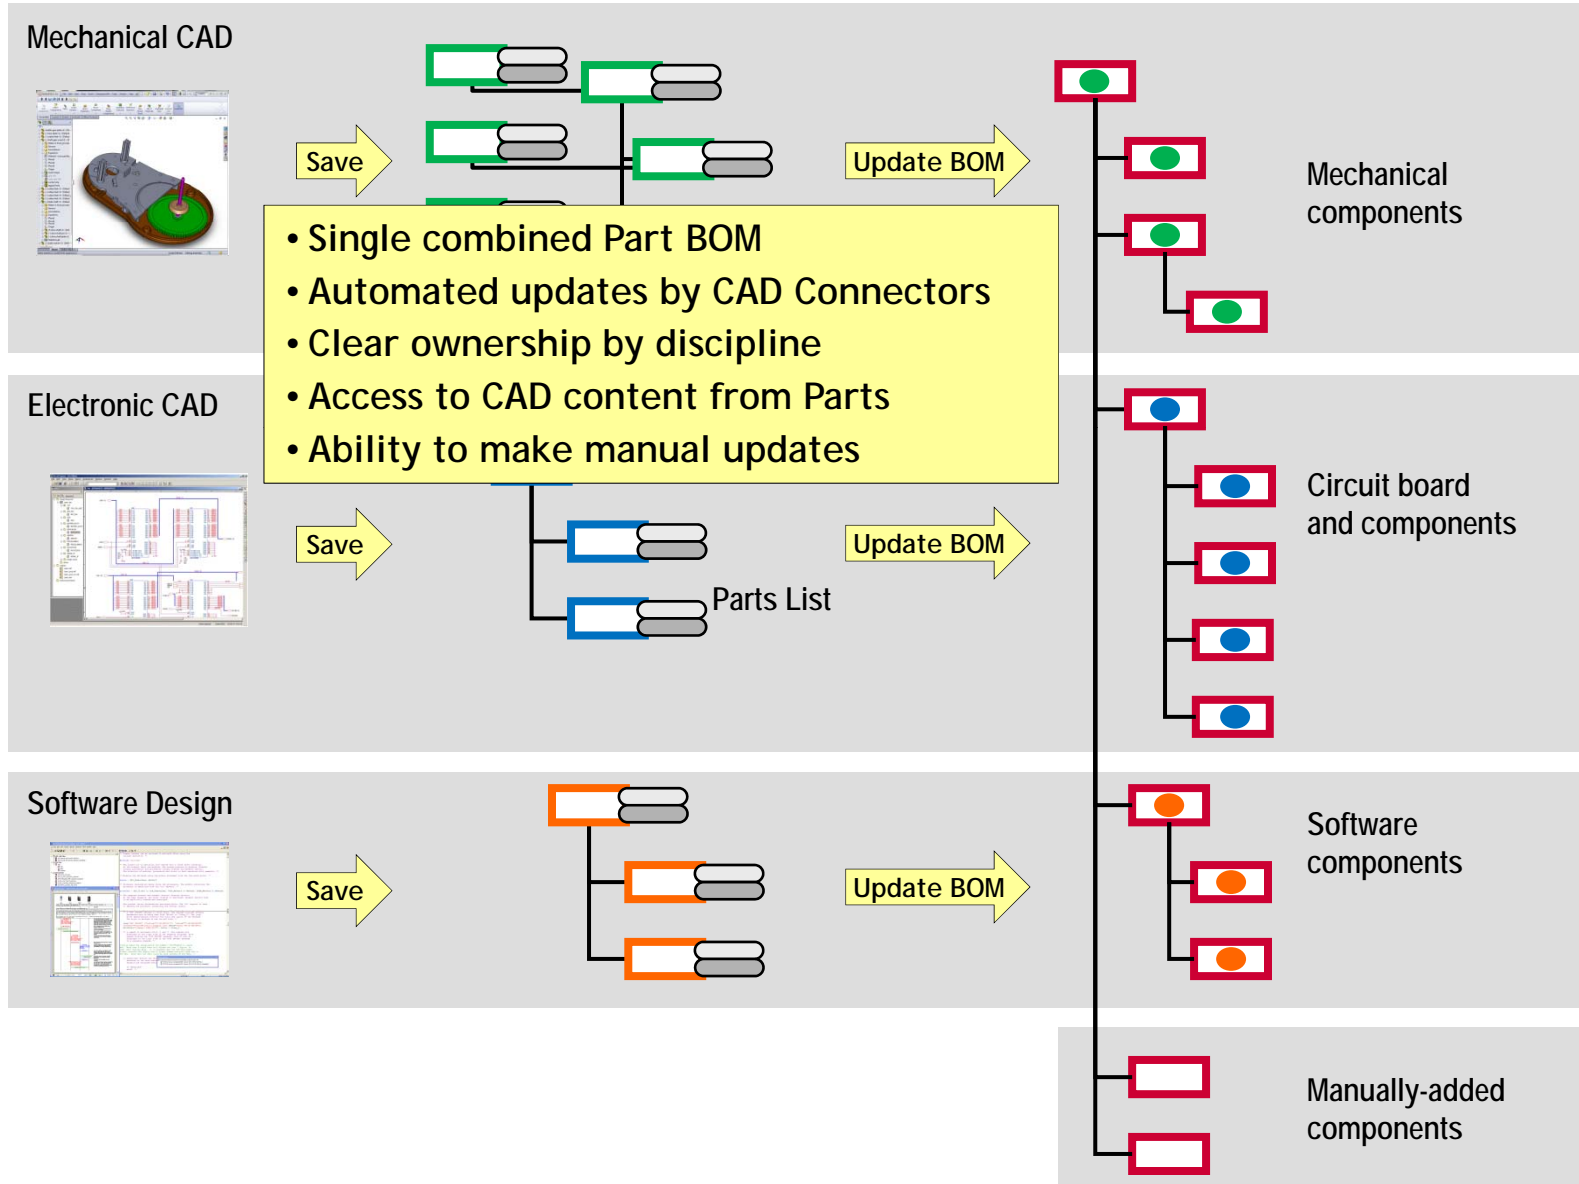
Mechanical CAD

Save

Update BOM

Mechanical components

• Single combined Part BOM
• Automated updates by CAD Connectors
• Clear ownership by discipline
• Access to CAD content from Parts
• Ability to make manual updates

Electronic CAD

Save

Update BOM

Circuit board and components

Parts List

Software Design

Save

Update BOM

Software components

Manually-added components